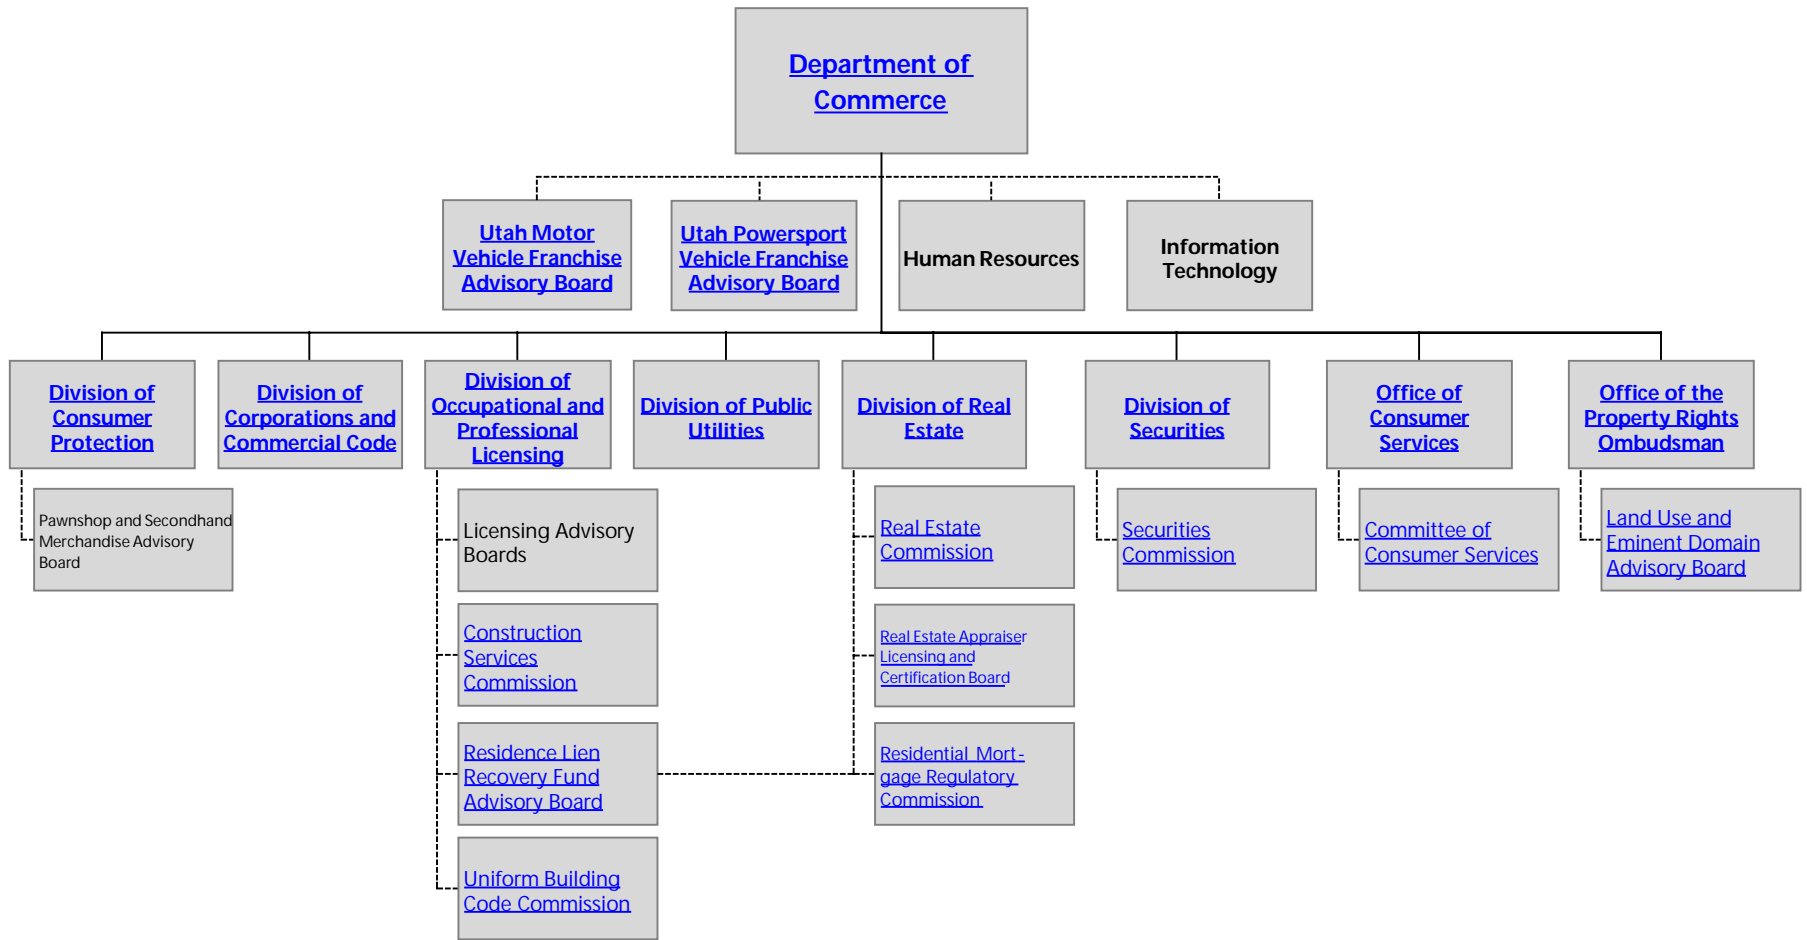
Department of Commerce

Utah Motor Vehicle Franchise Advisory Board

Utah Powersport Vehicle Franchise Advisory Board

Human Resources

Information Technology

Division of Consumer Protection

Pawnshop and Secondhand Merchandise Advisory Board

Division of Corporations and Commercial Code

Division of Occupational and Professional Licensing

Licensing Advisory Boards

Construction Services Commission

Residence Lien Recovery Fund Advisory Board

Uniform Building Code Commission

Division of Public Utilities

Division of Real Estate

Real Estate Commission

Real Estate Appraiser Licensing and Certification Board

Residential Mort-gage Regulatory Commission

Division of Securities

Securities Commission

Office of Consumer Services

Committee of Consumer Services

Office of the Property Rights Ombudsman

Land Use and Eminent Domain Advisory Board